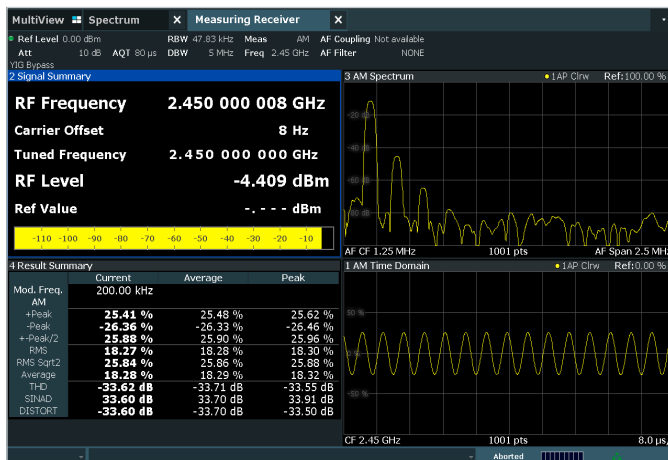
MultiView Spectrum × Measuring Receiver ×

Ref Level 0.00 dBm RBW 47.83 kHz Meas AM AF Coupling Not available
Att 10 dB AQT 80 µs DBW 5 MHz Freq 2.45 GHz AF Filter NONE
YIG Bypass

2 Signal Summary

RF Frequency 2.450 000 008 GHz

Carrier Offset 8 Hz

Tuned Frequency 2.450 000 000 GHz

RF Level -4.409 dBm

Ref Value -.--- dBm

-110 -100 -90 -80 -70 -60 -50 -40 -30 -20 -10

3 AM Spectrum ●1AP Clrw Ref:100.00 %

-20 dB
-40 dB
-60 dB
-80 dB

AF CF 1.25 MHz 1001 pts AF Span 2.5 MH

4 Result Summary

| | Current | Average | Peak |
|---|---|---|---|
| Mod. Freq. AM | 200.00 kHz | | |
| +Peak | 25.41 % | 25.48 % | 25.62 % |
| -Peak | -26.36 % | -26.33 % | -26.46 % |
| +-Peak/2 | 25.88 % | 25.90 % | 25.96 % |
| RMS | 18.27 % | 18.28 % | 18.30 % |
| RMS Sqrt2 | 25.84 % | 25.86 % | 25.88 % |
| Average | 18.28 % | 18.29 % | 18.32 % |
| THD | -33.62 dB | -33.71 dB | -33.55 dB |
| SINAD | 33.60 dB | 33.70 dB | 33.91 dB |
| DISTORT | -33.60 dB | -33.70 dB | -33.50 dB |

1 AM Time Domain ●1AP Clrw Ref:0.00 %

50 %
-50 %

CF 2.45 GHz 1001 pts 8.0 µs

Aborted